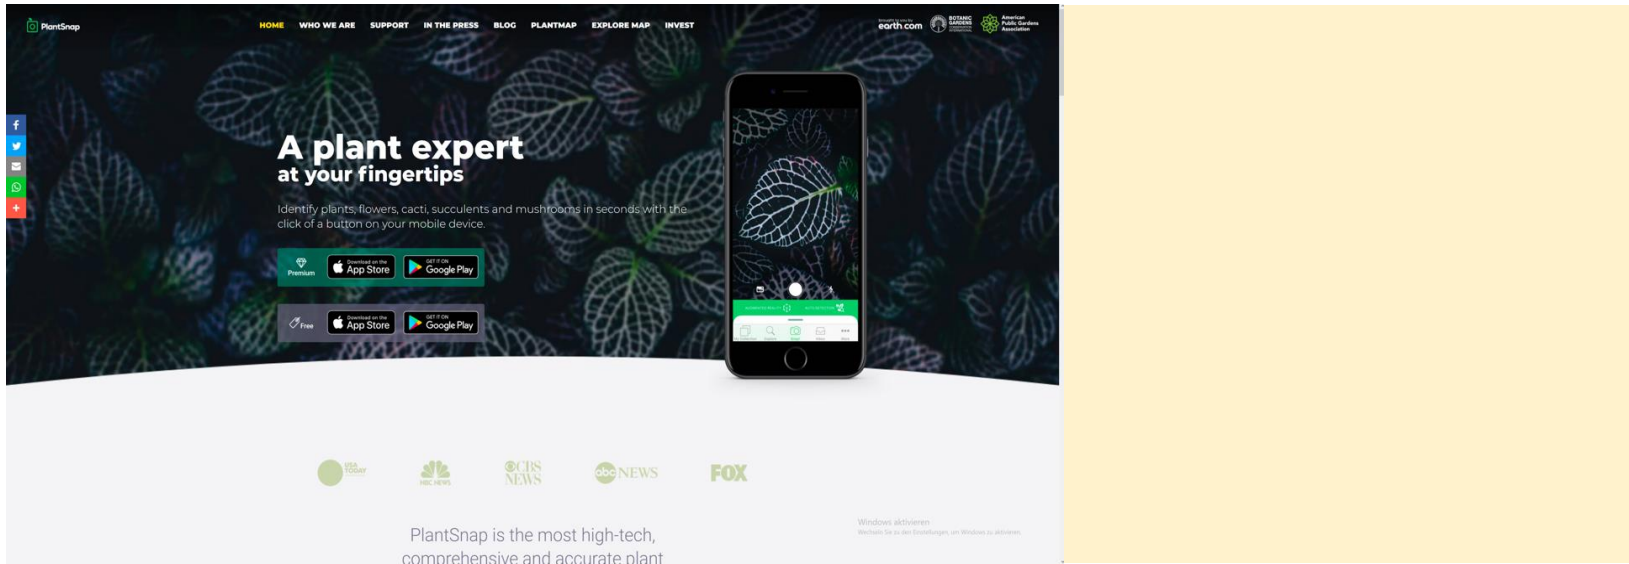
PlantSnap

HOME WHO WE ARE SUPPORT IN THE PRESS BLOG PLANTMAP EXPLORE MAP INVEST

earth.com BOTANIC GARDENS American Public Gardens Association

A plant expert
at your fingertips

Identify plants, flowers, cacti, succulents and mushrooms in seconds with the click of a button on your mobile device.

Premium Download on the App Store GET IT ON Google Play

Free Download on the App Store GET IT ON Google Play

USA TODAY NBC NEWS CBS NEWS abc NEWS FOX

PlantSnap is the most high-tech, comprehensive and accurate plant

Windows aktivieren
Wechseln Sie zu den Einstellungen, um Windows zu aktivieren.